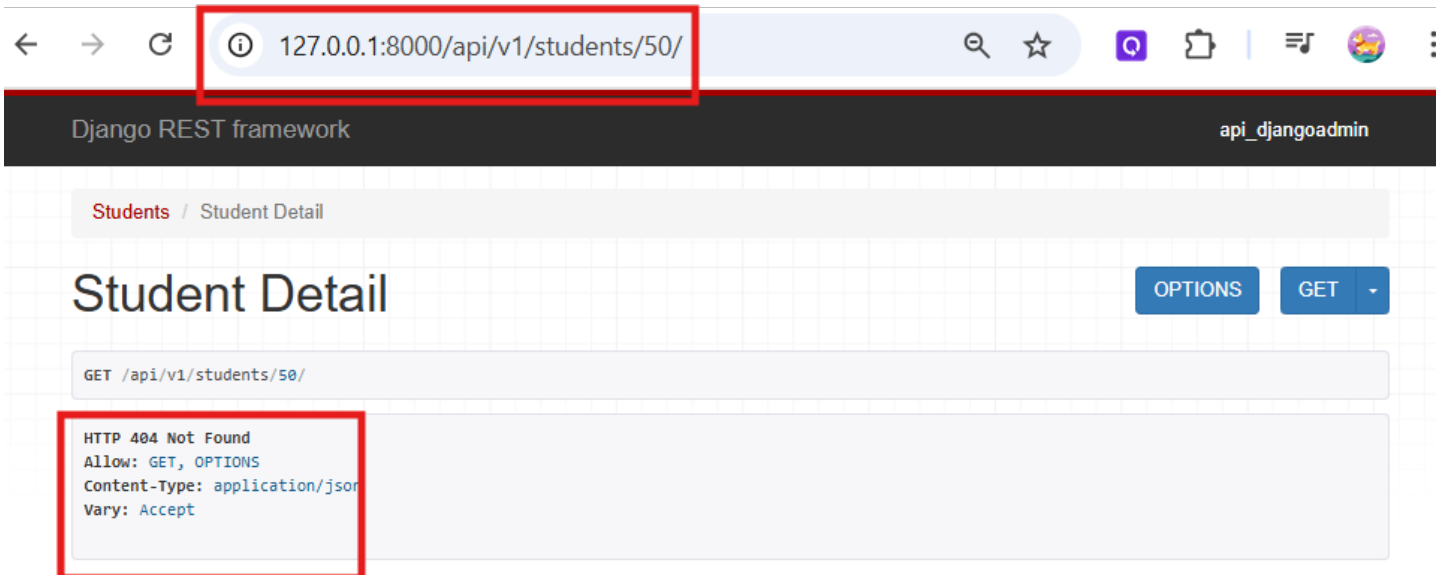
127.0.0.1:8000/api/v1/students/50/

Django REST framework

api_djangoadmin

Students / Student Detail

Student Detail

OPTIONS

GET

GET /api/v1/students/50/

HTTP 404 Not Found
Allow: GET, OPTIONS
Content-Type: application/json
Vary: Accept